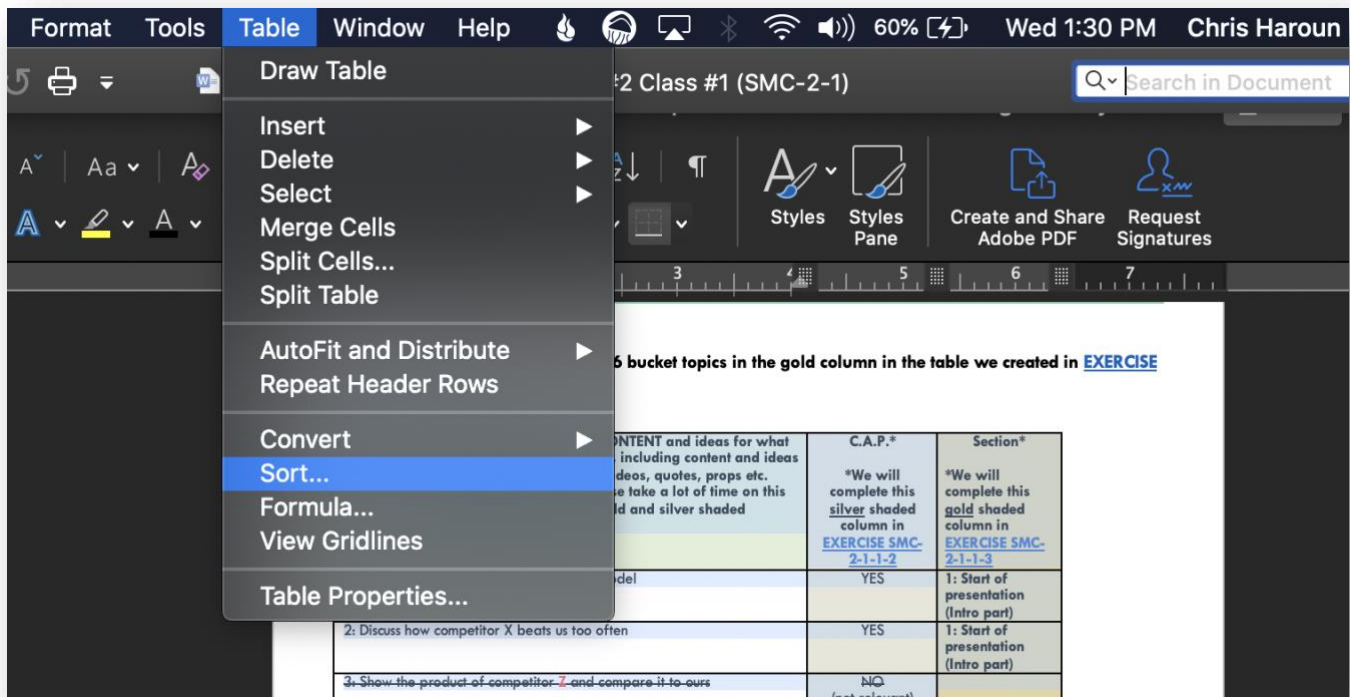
Format Tools Table Window Help 60% Wed 1:30 PM Chris Haroun

Draw Table
Insert
Delete
Select
Merge Cells
Split Cells...
Split Table
AutoFit and Distribute
Repeat Header Rows
Convert
Sort...
Formula...
View Gridlines
Table Properties...

#2 Class #1 (SMC-2-1)

Search in Document

Styles
Styles Pane
Create and Share Adobe PDF
Request Signatures

6 bucket topics in the gold column in the table we created in EXERCISE

| ONTENT and ideas for what including content and ideas deos, quotes, props etc. e take a lot of time on this ld and silver shaded | C.A.P.* *We will complete this silver shaded column in EXERCISE SMC-2-1-1-2 | Section* *We will complete this gold shaded column in EXERCISE SMC-2-1-1-3 |
|---|---|---|
| del | YES | 1: Start of presentation (Intro part) |
| 2: Discuss how competitor X beats us too often | YES | 1: Start of presentation (Intro part) |
| 3: Show the product of competitor Z and compare it to ours | NO (not relevant) | |